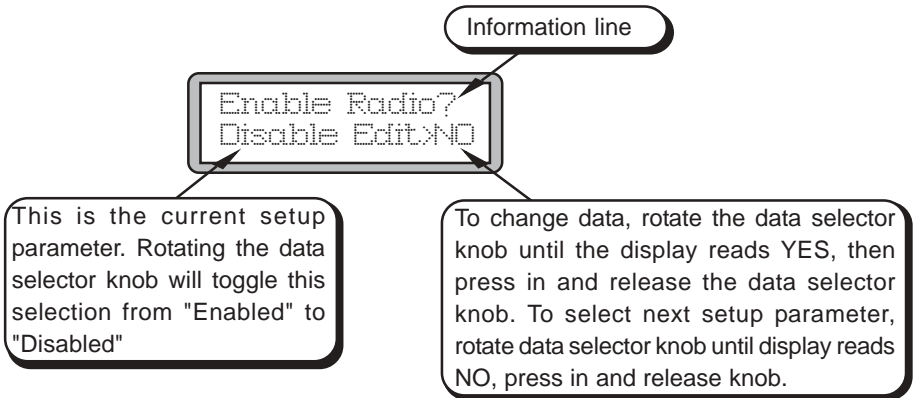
Information line

Enable Radio?
Disable Edit>NO

This is the current setup parameter. Rotating the data selector knob will toggle this selection from "Enabled" to "Disabled"

To change data, rotate the data selector knob until the display reads YES, then press in and release the data selector knob. To select next setup parameter, rotate data selector knob until display reads NO, press in and release knob.